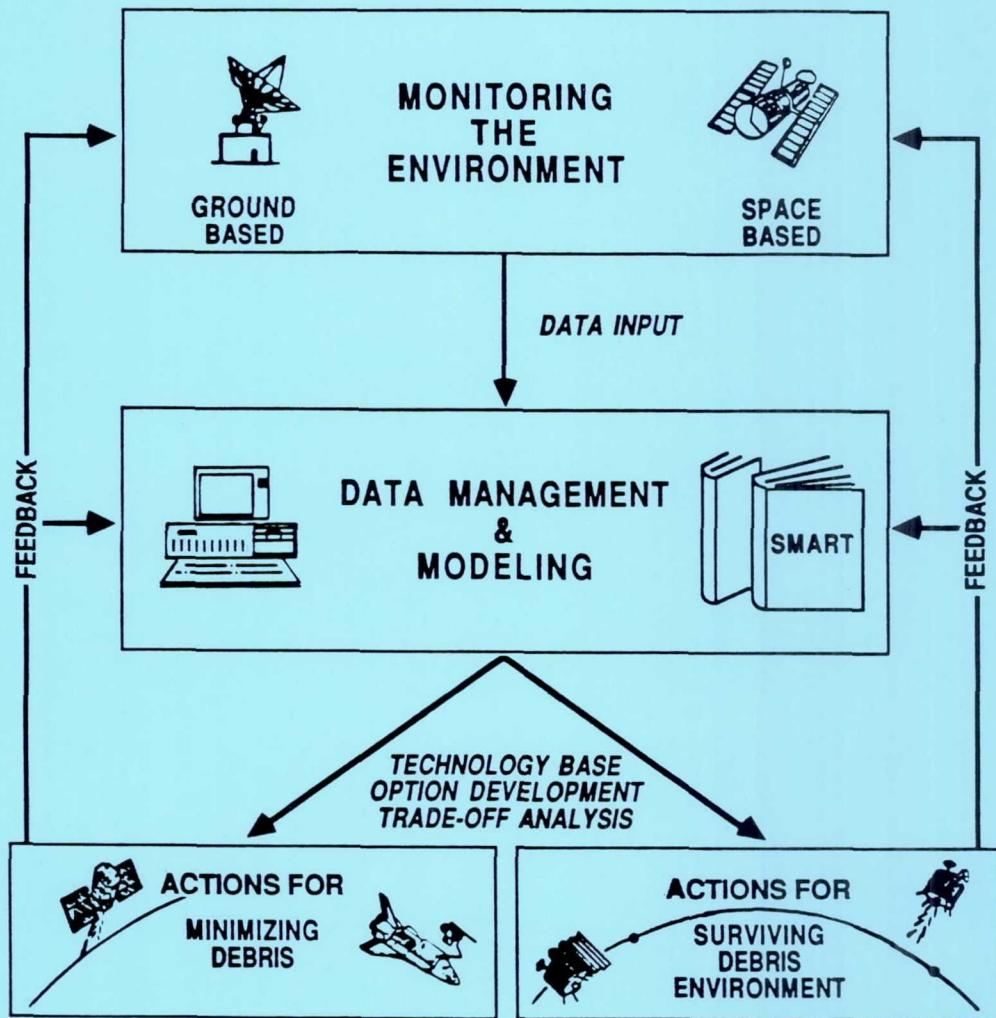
MONITORING THE ENVIRONMENT

GROUND BASED

SPACE BASED

DATA INPUT

FEEDBACK

DATA MANAGEMENT & MODELING

SMART

FEEDBACK

TECHNOLOGY BASE
OPTION DEVELOPMENT
TRADE-OFF ANALYSIS

ACTIONS FOR MINIMIZING DEBRIS

ACTIONS FOR SURVIVING DEBRIS ENVIRONMENT